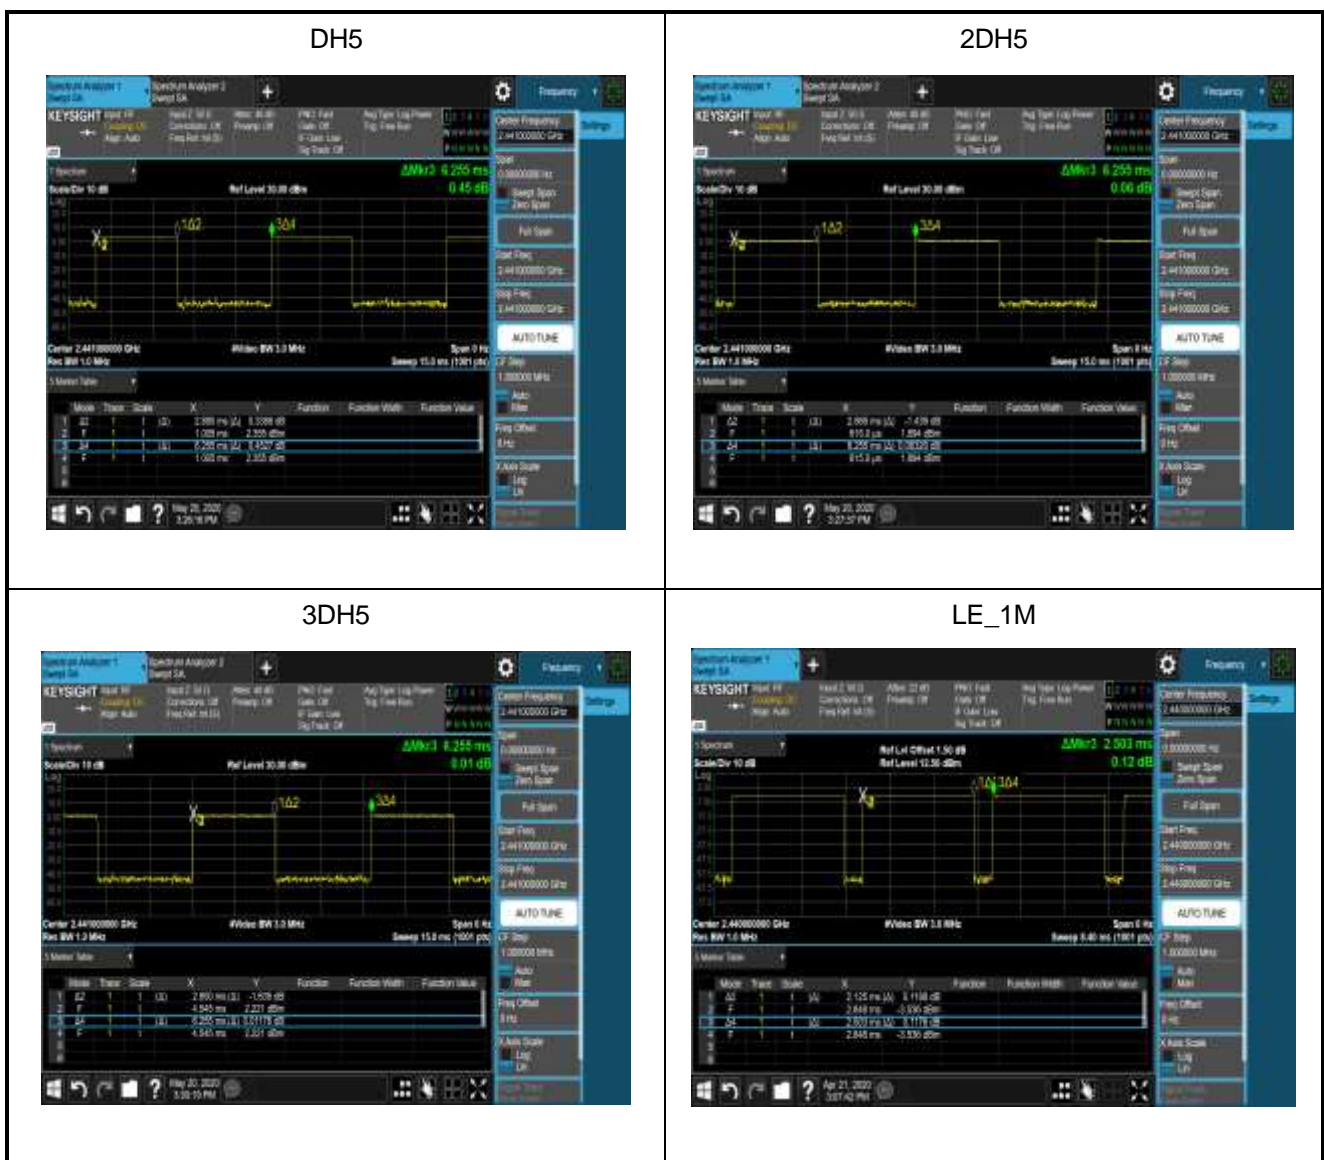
| DH5 | 2DH5 |
|---|---|
| Spectrum Analyzer 1 Swept SA / Spectrum Analyzer 2 Swept SA / Frequency / KEYSIGHT / Center Frequency 2.441000000 GHz / Settings / ΔMkr3 6.255 ms 0.45 dB / Ref Level 30.00 dBm / Scale/Div 10 dB / 1Δ2 / 3Δ4 / X2 / Span 0.000000 Hz / Swept Span / Zero Span / Full Span / Start Freq 2.441000000 GHz / Stop Freq 2.441000000 GHz / AUTO TUNE / Center 2.441000000 GHz / Res BW 1.0 MHz / #Video BW 3.0 MHz / Span 0 Hz / Sweep 15.0 ms (1001 pts) / CF Step 1.000000 MHz / Auto / Man / Freq Offset 0 Hz / X Axis Scale / Log / Lin / 5 Marker Table / Mode Trace Scale X Y Function Function Width Function Value / 1 Δ2 1 t (Δ) 2.888 ms (Δ) 0.3398 dB / 2 F 1 t 1.000 ms 2.355 dBm / 3 Δ4 1 t (Δ) 6.255 ms (Δ) 0.4527 dB / 4 F 1 t 1.000 ms 2.355 dBm / May 20, 2020 3:26:16 PM | Spectrum Analyzer 1 Swept SA / Spectrum Analyzer 2 Swept SA / Frequency / KEYSIGHT / Center Frequency 2.441000000 GHz / Settings / ΔMkr3 6.255 ms 0.06 dB / Ref Level 30.00 dBm / Scale/Div 10 dB / 1Δ2 / 3Δ4 / X2 / Span 0.000000 Hz / Swept Span / Zero Span / Full Span / Start Freq 2.441000000 GHz / Stop Freq 2.441000000 GHz / AUTO TUNE / Center 2.441000000 GHz / Res BW 1.0 MHz / #Video BW 3.0 MHz / Span 0 Hz / Sweep 15.0 ms (1001 pts) / CF Step 1.000000 MHz / Auto / Man / Freq Offset 0 Hz / X Axis Scale / Log / Lin / 5 Marker Table / Mode Trace Scale X Y Function Function Width Function Value / 1 Δ2 1 t (Δ) 2.888 ms (Δ) -7.439 dB / 2 F 1 t 915.0 µs 1.884 dBm / 3 Δ4 1 t (Δ) 6.255 ms (Δ) 0.08320 dB / 4 F 1 t 915.0 µs 1.884 dBm / May 20, 2020 3:27:37 PM |
| 3DH5 | LE_1M |
| Spectrum Analyzer 1 Swept SA / Spectrum Analyzer 2 Swept SA / Frequency / KEYSIGHT / Center Frequency 2.441000000 GHz / Settings / ΔMkr3 6.255 ms 0.01 dB / Ref Level 30.00 dBm / Scale/Div 10 dB / 1Δ2 / 3Δ4 / X2 / Span 0.000000 Hz / Swept Span / Zero Span / Full Span / Start Freq 2.441000000 GHz / Stop Freq 2.441000000 GHz / AUTO TUNE / Center 2.441000000 GHz / Res BW 1.0 MHz / #Video BW 3.0 MHz / Span 0 Hz / Sweep 15.0 ms (1001 pts) / CF Step 1.000000 MHz / Auto / Man / Freq Offset 0 Hz / X Axis Scale / Log / Lin / 5 Marker Table / Mode Trace Scale X Y Function Function Width Function Value / 1 Δ2 1 t (Δ) 2.890 ms (Δ) -1.509 dB / 2 F 1 t 4.545 ms 2.221 dBm / 3 Δ4 1 t (Δ) 6.255 ms (Δ) 0.01175 dB / 4 F 1 t 4.545 ms 2.221 dBm / May 20, 2020 3:30:15 PM | Spectrum Analyzer 1 Swept SA / Frequency / KEYSIGHT / Center Frequency 2.440000000 GHz / Settings / ΔMkr3 2.503 ms 0.12 dB / Ref Lvl Offset 1.50 dB / Ref Level 12.50 dBm / Scale/Div 10 dB / 1Δ2 3Δ4 / X2 / Span 0.000000 Hz / Swept Span / Zero Span / Full Span / Start Freq 2.440000000 GHz / Stop Freq 2.440000000 GHz / AUTO TUNE / Center 2.440000000 GHz / Res BW 1.0 MHz / #Video BW 3.0 MHz / Span 0 Hz / Sweep 8.40 ms (1001 pts) / CF Step 1.000000 MHz / Auto / Man / Freq Offset 0 Hz / X Axis Scale / Log / Lin / 5 Marker Table / Mode Trace Scale X Y Function Function Width Function Value / 1 Δ2 1 t (Δ) 2.125 ms (Δ) 0.1198 dB / 2 F 1 t 2.848 ms -3.536 dBm / 3 Δ4 1 t (Δ) 2.503 ms (Δ) 0.1178 dB / 4 F 1 t 2.848 ms -3.536 dBm / Apr 21, 2020 3:07:42 PM |